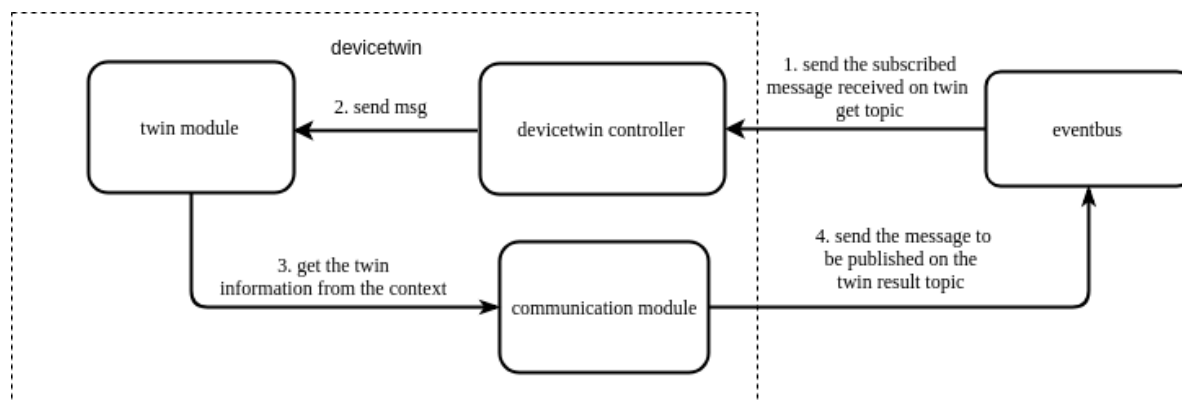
devicetwin

1. send the subscribed message received on twin get topic

2. send msg

twin module

devicetwin controller

eventbus

4. send the message to be published on the twin result topic

3. get the twin information from the context

communication module